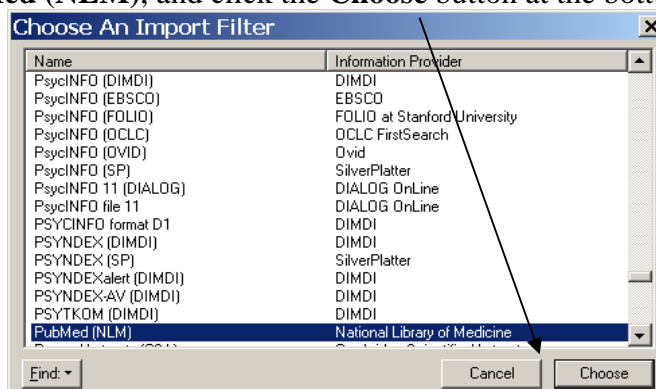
ed (NLM), and click the Choose button at the bott

Choose An Import Filter

| Name | Information Provider |
|---|---|
| PsycINFO (DIMDI) | DIMDI |
| PsycINFO (EBSCO) | EBSCO |
| PsycINFO (FOLIO) | FOLIO at Stanford University |
| PsycINFO (OCLC) | OCLC FirstSearch |
| PsycINFO (OVID) | Ovid |
| PsycINFO (SP) | SilverPlatter |
| PsycINFO 11 (DIALOG) | DIALOG OnLine |
| PsycINFO file 11 | DIALOG OnLine |
| PSYCINFO format D1 | DIMDI |
| PSYNDEX (DIMDI) | DIMDI |
| PSYNDEX (SP) | SilverPlatter |
| PSYNDEXalert (DIMDI) | DIMDI |
| PSYNDEX-AV (DIMDI) | DIMDI |
| PSYTKOM (DIMDI) | DIMDI |
| PubMed (NLM) | National Library of Medicine |

Find: Cancel Choose